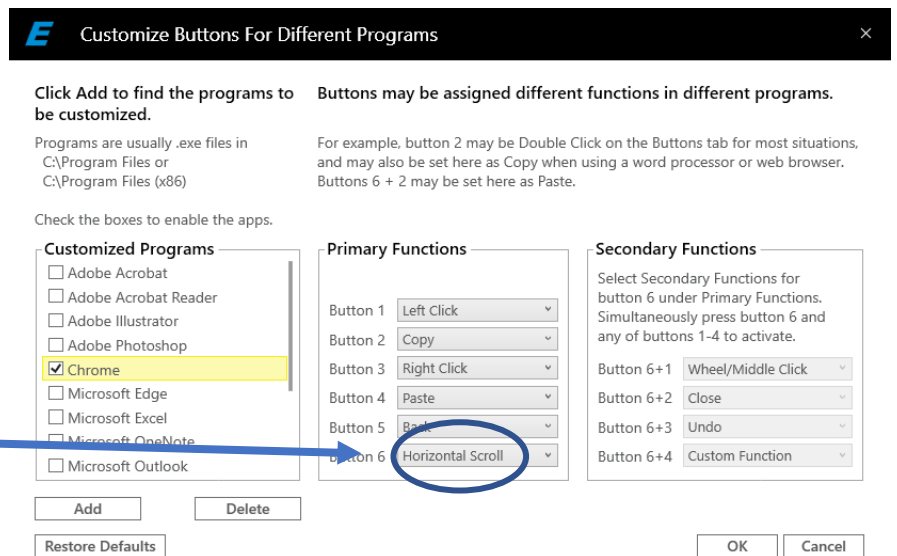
E Customize Buttons For Different Programs ×

Click Add to find the programs to be customized.

Programs are usually .exe files in
C:\Program Files or
C:\Program Files (x86)

Check the boxes to enable the apps.

Buttons may be assigned different functions in different programs.

For example, button 2 may be Double Click on the Buttons tab for most situations, and may also be set here as Copy when using a word processor or web browser. Buttons 6 + 2 may be set here as Paste.

Customized Programs
☐ Adobe Acrobat
☐ Adobe Acrobat Reader
☐ Adobe Illustrator
☐ Adobe Photoshop
☑ Chrome
☐ Microsoft Edge
☐ Microsoft Excel
☐ Microsoft OneNote
☐ Microsoft Outlook

Primary Functions
Button 1 Left Click
Button 2 Copy
Button 3 Right Click
Button 4 Paste
Button 5 Back
Button 6 Horizontal Scroll

Secondary Functions
Select Secondary Functions for button 6 under Primary Functions. Simultaneously press button 6 and any of buttons 1-4 to activate.
Button 6+1 Wheel/Middle Click
Button 6+2 Close
Button 6+3 Undo
Button 6+4 Custom Function

Add Delete

Restore Defaults OK Cancel